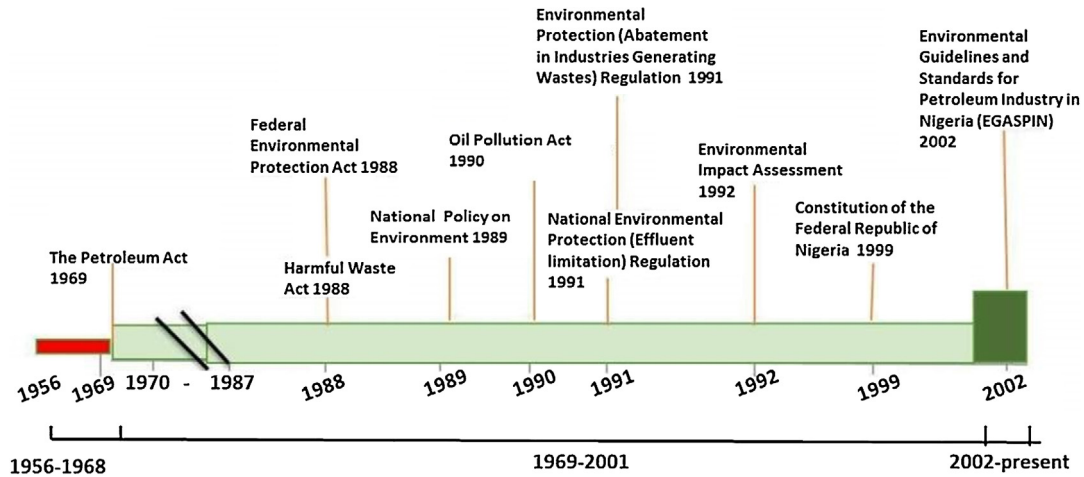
Environmental Protection (Abatement in Industries Generating Wastes) Regulation 1991

Environmental Guidelines and Standards for Petroleum Industry in Nigeria (EGASPIN) 2002

Federal Environmental Protection Act 1988

Oil Pollution Act 1990

Environmental Impact Assessment 1992

National Policy on Environment 1989

National Environmental Protection (Effluent limitation) Regulation 1991

Constitution of the Federal Republic of Nigeria 1999

The Petroleum Act 1969

Harmful Waste Act 1988

1956 1969 1970 - 1987 1988 1989 1990 1991 1992 1999 2002

1956-1968

1969-2001

2002-present